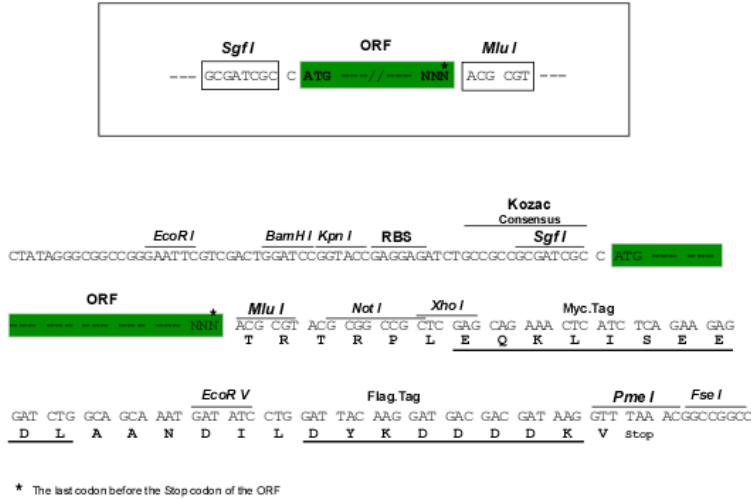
Sgf I ORF Mlu I

--- GCGATCGC C ATG ---//--- NNN* ACG CGT ---

Kozac
Consensus

EcoR I BamH I Kpn I RBS Sgf I

CTATAGGGCGGCCGGGAATTCGTCGACTGGATCCGGTACCGAGGAGATCTGCCGCCGCGATCGC C ATG --- ---

ORF Mlu I Not I Xho I Myc.Tag

--- --- --- --- --- NNN* ACG CGT ACG CGG CCG CTC GAG CAG AAA CTC ATC TCA GAA GAG
T R T R P L E Q K L I S E E

EcoR V Flag.Tag Pme I Fse I

GAT CTG GCA GCA AAT GAT ATC CTG GAT TAC AAG GAT GAC GAC GAT AAG GTT TAA ACGGCCGGCC
D L A A N D I L D Y K D D D D K V Stop

* The last codon before the Stop codon of the ORF